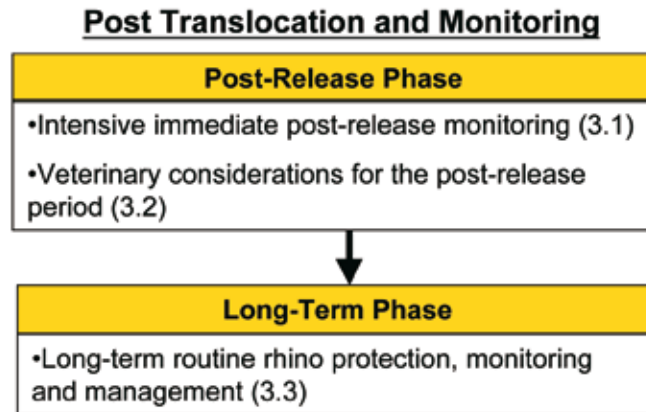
Post Translocation and Monitoring

Post-Release Phase

•Intensive immediate post-release monitoring (3.1)

•Veterinary considerations for the post-release period (3.2)

Long-Term Phase

•Long-term routine rhino protection, monitoring and management (3.3)